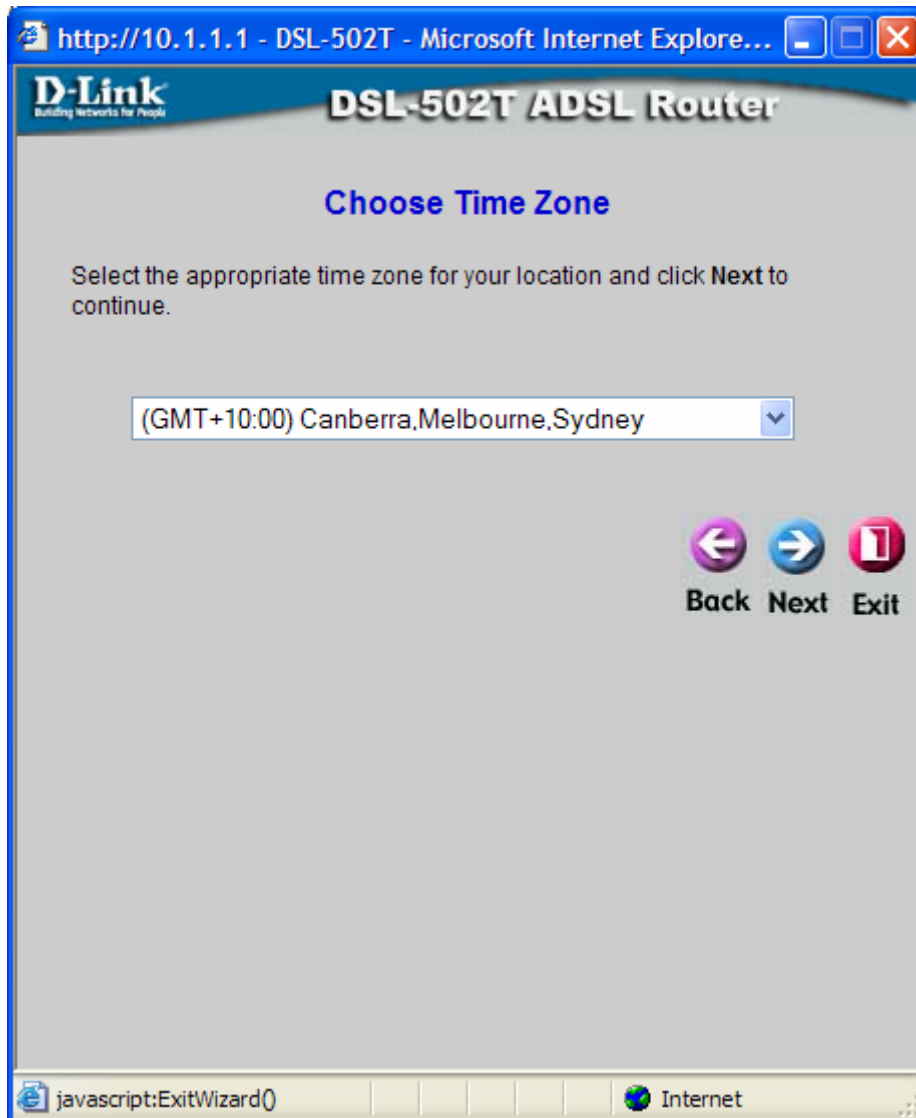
http://10.1.1.1 - DSL-502T - Microsoft Internet Explore...

D-Link
Building Networks for People

DSL-502T ADSL Router

Choose Time Zone

Select the appropriate time zone for your location and click **Next** to continue.

(GMT+10:00) Canberra,Melbourne,Sydney

Back Next Exit

javascript:ExitWizard()

Internet